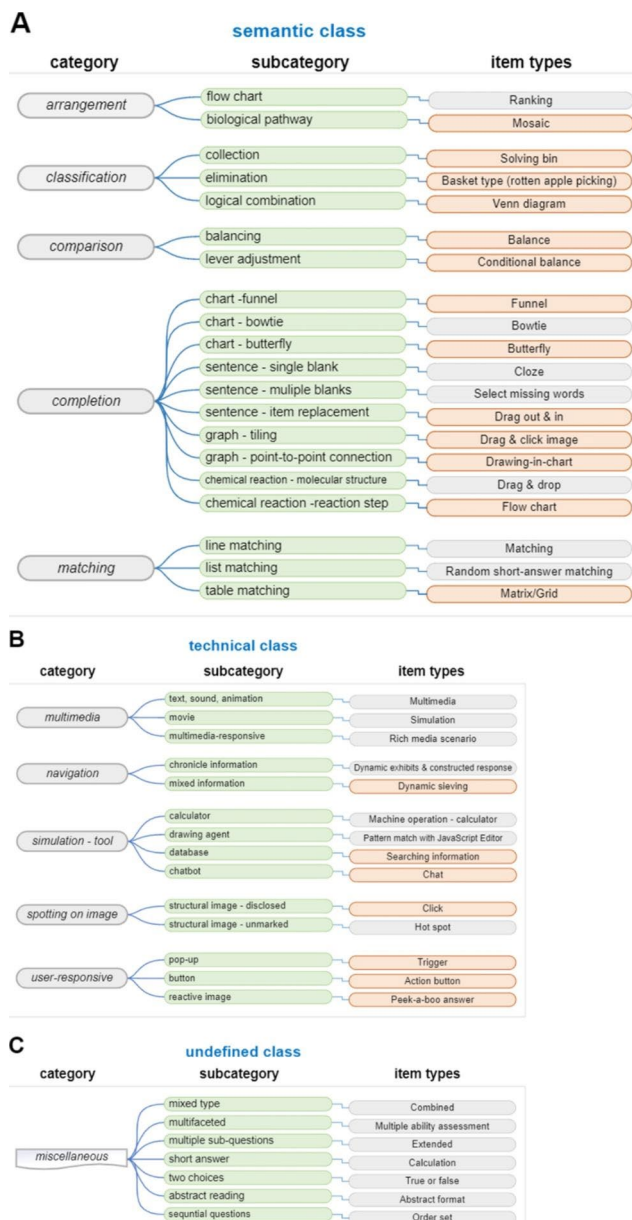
A

semantic class

category | subcategory | item types

arrangement
flow chart — Ranking
biological pathway — Mosaic

classification
collection — Solving bin
elimination — Basket type (rotten apple picking)
logical combination — Venn diagram

comparison
balancing — Balance
lever adjustment — Conditional balance

completion
chart -funnel — Funnel
chart - bowtie — Bowtie
chart - butterfly — Butterfly
sentence - single blank — Cloze
sentence - muliple blanks — Select missing words
sentence - item replacement — Drag out & in
graph - tiling — Drag & click image
graph - point-to-point connection — Drawing-in-chart
chemical reaction - molecular structure — Drag & drop
chemical reaction -reaction step — Flow chart

matching
line matching — Matching
list matching — Random short-answer matching
table matching — Matrix/Grid

B

technical class

category | subcategory | item types

multimedia
text, sound, animation — Multimedia
movie — Simulation
multimedia-responsive — Rich media scenario

navigation
chronicle information — Dynamic exhibits & constructed response
mixed information — Dynamic sieving

simulation - tool
calculator — Machine operation - calculator
drawing agent — Pattern match with JavaScript Editor
database — Searching information
chatbot — Chat

spotting on image
structural image - disclosed — Click
structural image - unmarked — Hot spot

user-responsive
pop-up — Trigger
button — Action button
reactive image — Peek-a-boo answer

C

undefined class

category | subcategory | item types

miscellaneous
mixed type — Combined
multifaceted — Multiple ability assessment
multiple sub-questions — Extended
short answer — Calculation
two choices — True or false
abstract reading — Abstract format
sequntial questions — Order set